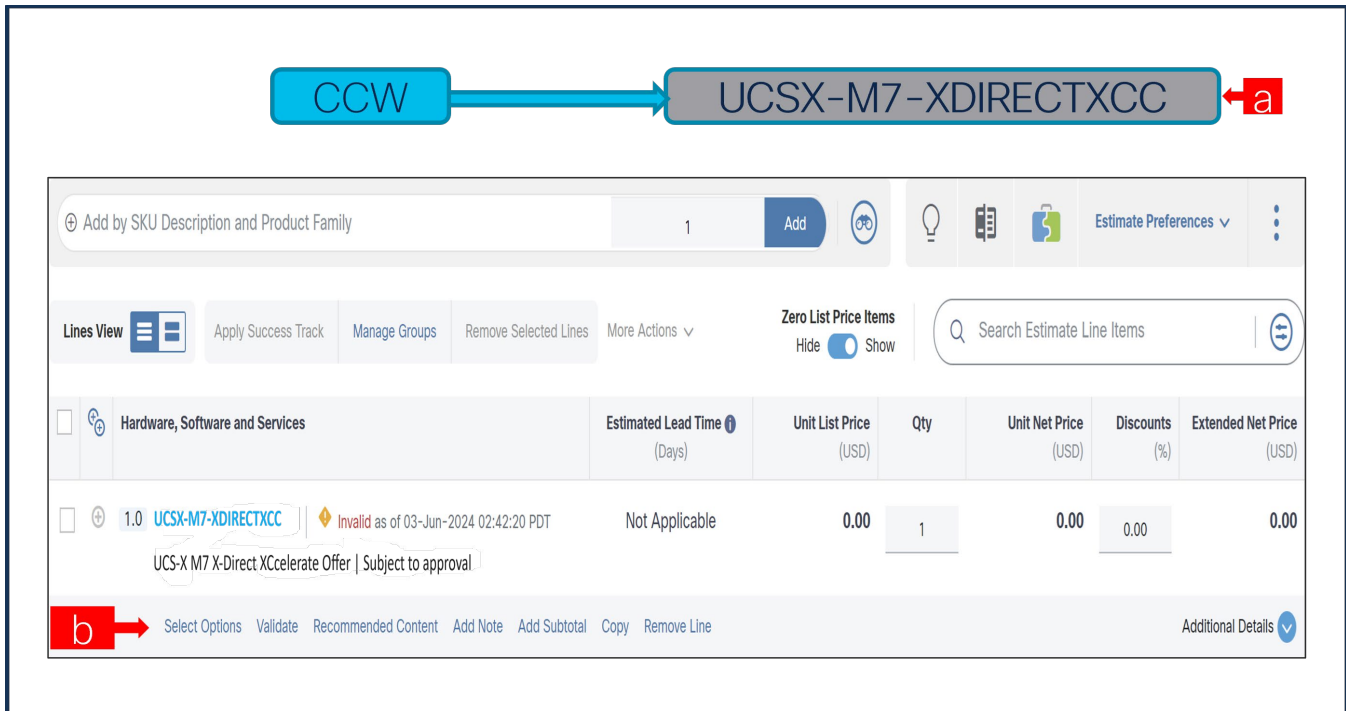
CCW

UCSX-M7-XDIRECTXCC

a

Add by SKU Description and Product Family

1

Add

Estimate Preferences

Lines View

Apply Success Track

Manage Groups

Remove Selected Lines

More Actions

Zero List Price Items

Hide Show

Search Estimate Line Items

| | | Hardware, Software and Services | Estimated Lead Time (Days) | Unit List Price (USD) | Qty | Unit Net Price (USD) | Discounts (%) | Extended Net Price (USD) |
|---|---|---|---|---|---|---|---|---|
| | | 1.0 UCSX-M7-XDIRECTXCC Invalid as of 03-Jun-2024 02:42:20 PDT UCS-X M7 X-Direct XCcelerate Offer \| Subject to approval | Not Applicable | 0.00 | 1 | 0.00 | 0.00 | 0.00 |

b

Select Options Validate Recommended Content Add Note Add Subtotal Copy Remove Line

Additional Details